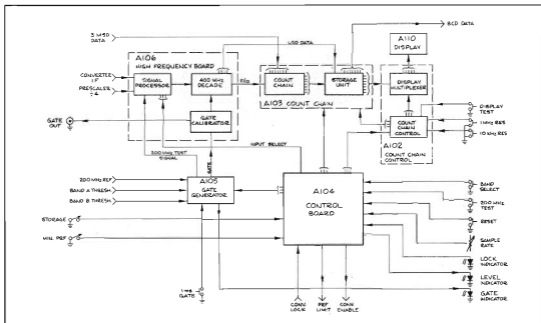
3 MSD DATA
BCD DATA
A110 DISPLAY
A106 HIGH FREQUENCY BOARD
LSD DATA
CONVERTER I.F.
PRESCALER ÷4
SIGNAL PROCESSOR
400 MHz DECADE
COUNT CHAIN
STORAGE UNIT
DISPLAY MULTIPLEXER
A103 COUNT CHAIN
DISPLAY TEST
GATE OUT
GATE CALIBRATOR
COUNT CHAIN CONTROL
1 MHz REF
10 MHz REF
A102 COUNT CHAIN CONTROL
200 MHz TEST SIGNAL
INPUT SELECT
200 MHz REF
BAND A THRESH
BAND B THRESH
A105 GATE GENERATOR
A104 CONTROL BOARD
BAND SELECT
200 MHz TEST
RESET
STORAGE
MIN. REF
SAMPLE RATE
LOCK INDICATOR
LEVEL INDICATOR
GATE INDICATOR
TIME GATE
CONV LOCK
REF LIMIT
CONV ENABLE